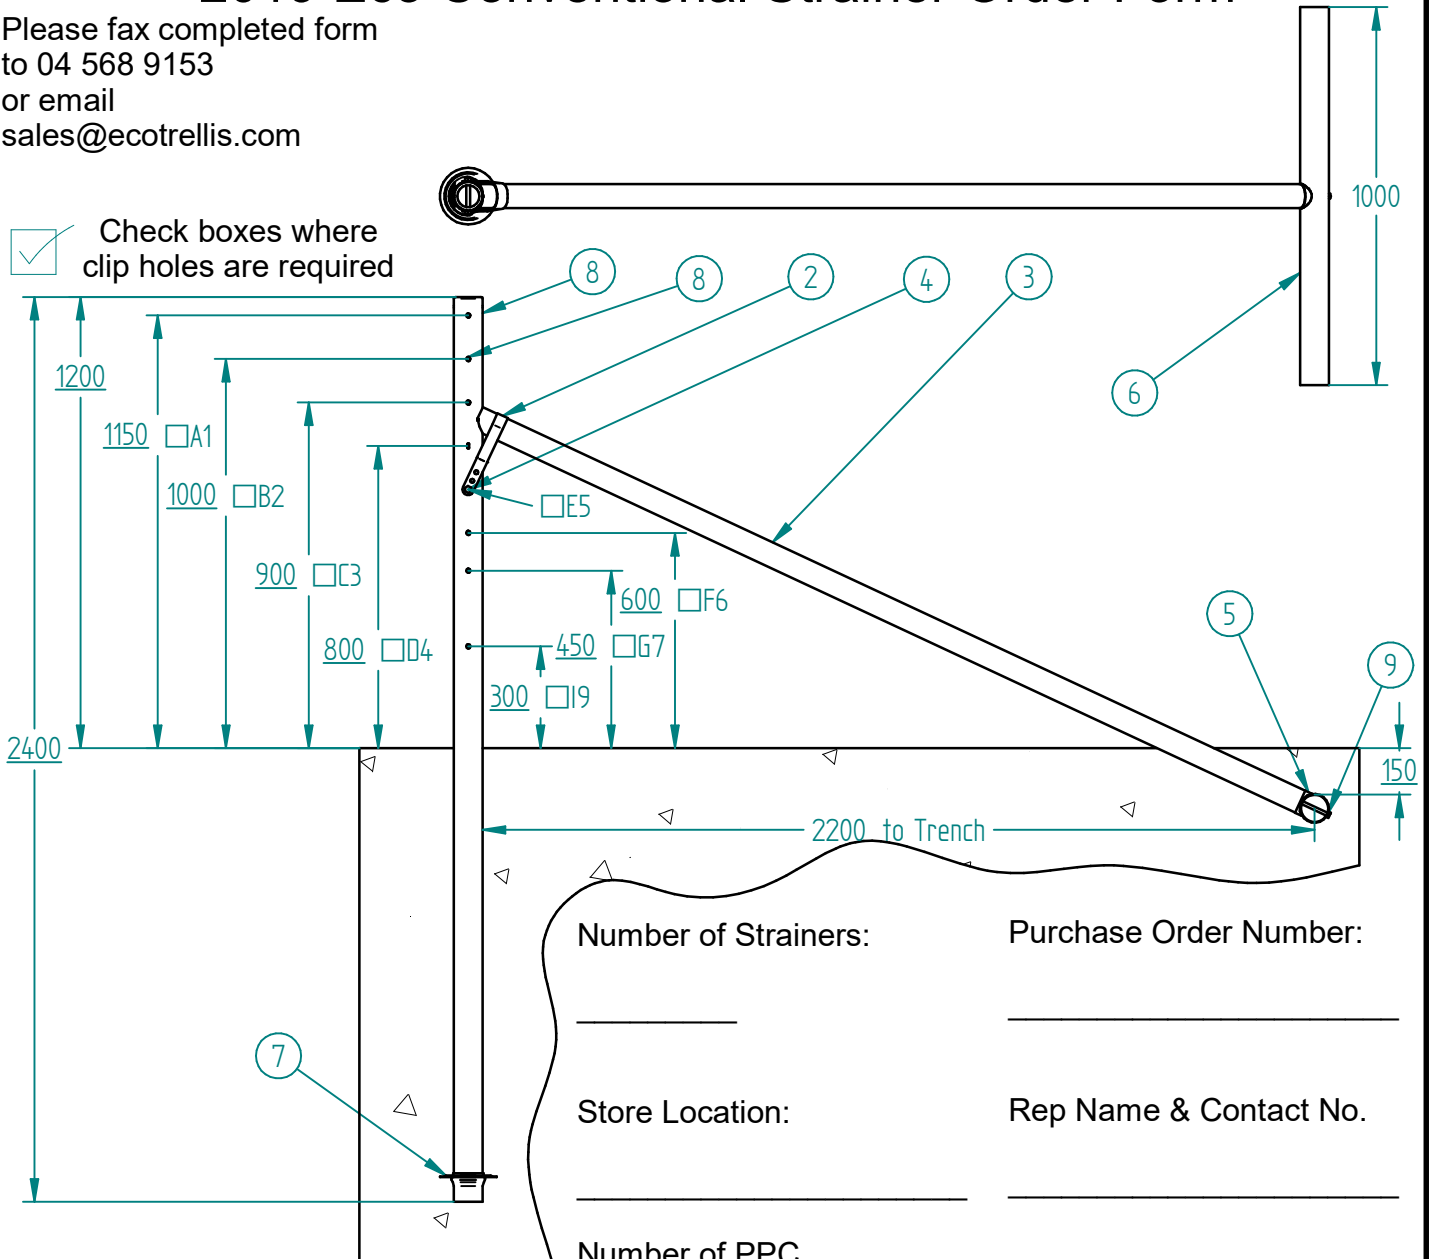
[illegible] Conventional Strainer Order Form

Please fax completed form to 04 568 9153 or email sales@ecotrellis.com

Check boxes where clip holes are required

1000

8
8
2
4
3
6

1200
1150 ☐A1
1000 ☐B2
900 ☐C3
800 ☐D4
☐E5
600 ☐F6
450 ☐G7
300 ☐I9
2400

5
9
150

2200 to Trench

7

Number of Strainers:

__________

Purchase Order Number:

______________________

Store Location:

______________________

Rep Name & Contact No.

______________________

Number of PPC